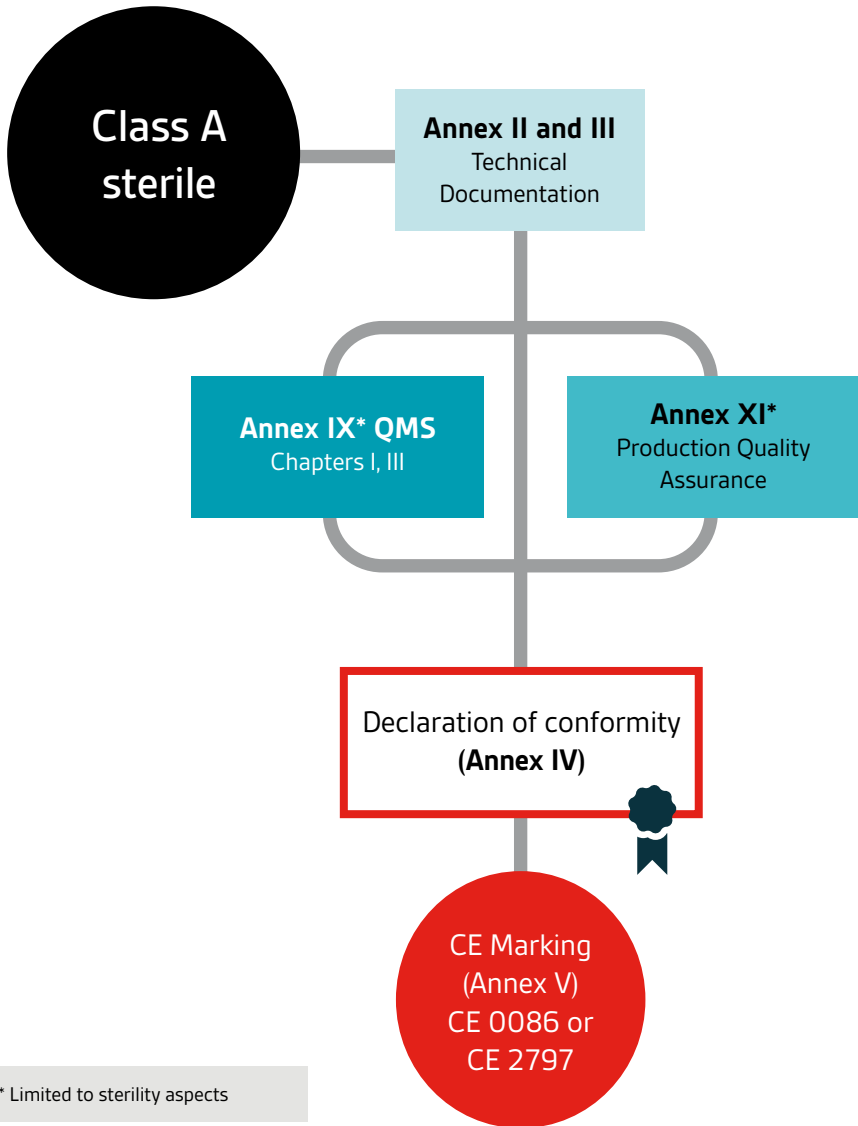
Class A sterile

Annex II and III
Technical Documentation

Annex IX* QMS
Chapters I, III

Annex XI*
Production Quality Assurance

Declaration of conformity
(Annex IV)

CE Marking
(Annex V)
CE 0086 or
CE 2797

* Limited to sterility aspects